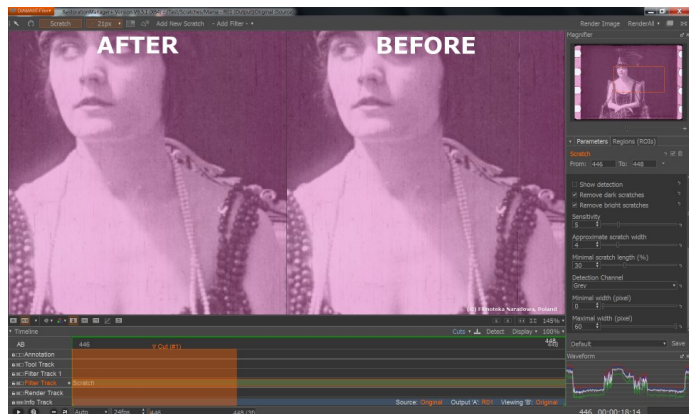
Scratch 21px Add New Scratch Add Filter

Render Image RenderAll

AFTER

BEFORE

Magnifier

(c) Filmoteka Narodowa, Poland

Parameters Regions (ROIs)

Scratch

From: 446 To: 448

Show detection

Remove dark scratches

Remove bright scratches

Sensitivity

5

Approximate scratch width

4

Minimal scratch length (%)

30

Detection Channel

Grey

Minimal width (pixel)

0

Maximal width (pixel)

60

Timeline

Cuts Detect Display 100%

AB

446

V Cut (#1)

Annotation

Tool Track

Filter Track 1

Filter Track

Scratch

Render Track

Info Track

Source: Original Output 'A': ROI Viewing 'B': Original

Auto 24fps 446

Default Save

Waveform

446 00:00:18:14